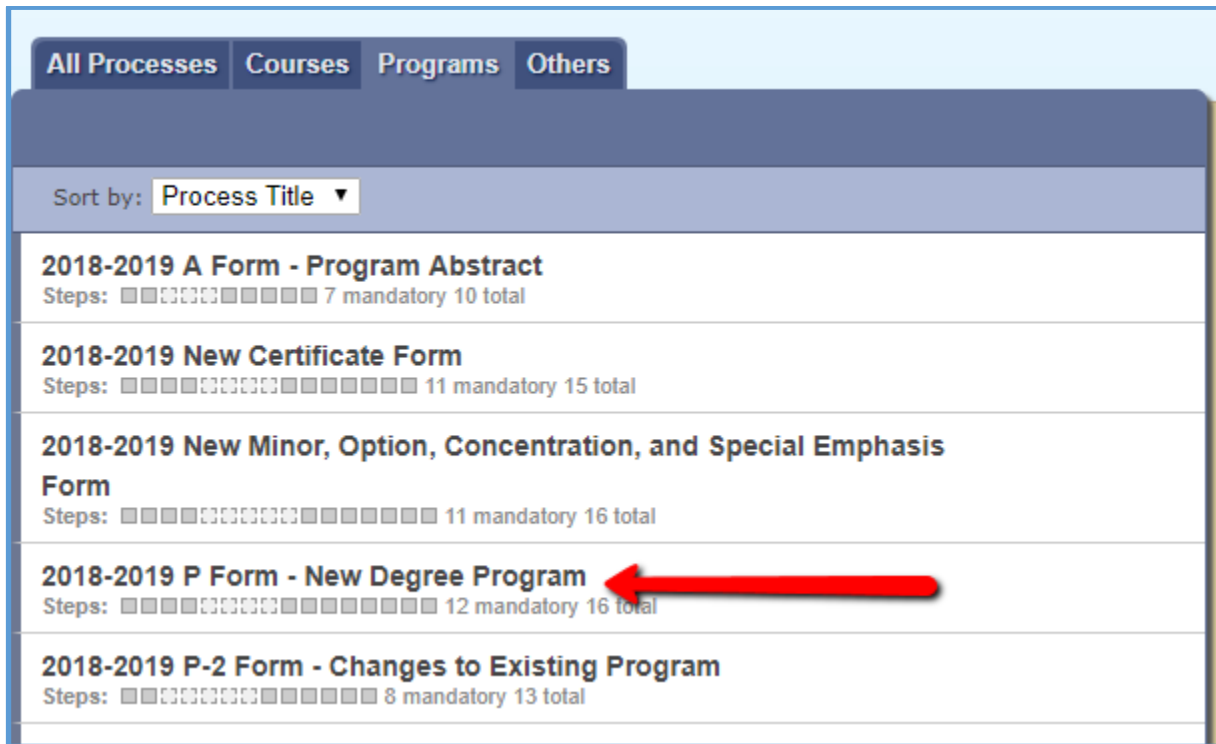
All Processes | Courses | Programs | Others

Sort by: Process Title

2018-2019 A Form - Program Abstract
Steps: 7 mandatory 10 total

2018-2019 New Certificate Form
Steps: 11 mandatory 15 total

2018-2019 New Minor, Option, Concentration, and Special Emphasis Form
Steps: 11 mandatory 16 total

2018-2019 P Form - New Degree Program
Steps: 12 mandatory 16 total

2018-2019 P-2 Form - Changes to Existing Program
Steps: 8 mandatory 13 total